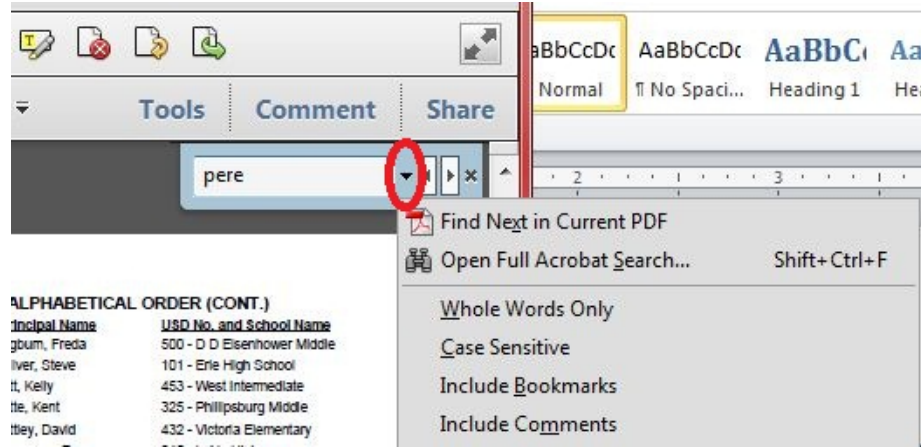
Tools Comment Share

pere

aBbCcDc AaBbCcDc AaBbC Aa
Normal ¶ No Spaci... Heading 1 He

2 3

Find Next in Current PDF
Open Full Acrobat Search... Shift+Ctrl+F
Whole Words Only
Case Sensitive
Include Bookmarks
Include Comments

ALPHABETICAL ORDER (CONT.)

| rincipal Name | USD No. and School Name |
|---|---|
| gburn, Freda | 500 - D D Eisenhower Middle |
| lver, Steve | 101 - Erie High School |
| tt, Kelly | 453 - West Intermediate |
| tte, Kent | 325 - Phillipsburg Middle |
| ttley, David | 432 - Victoria Elementary |